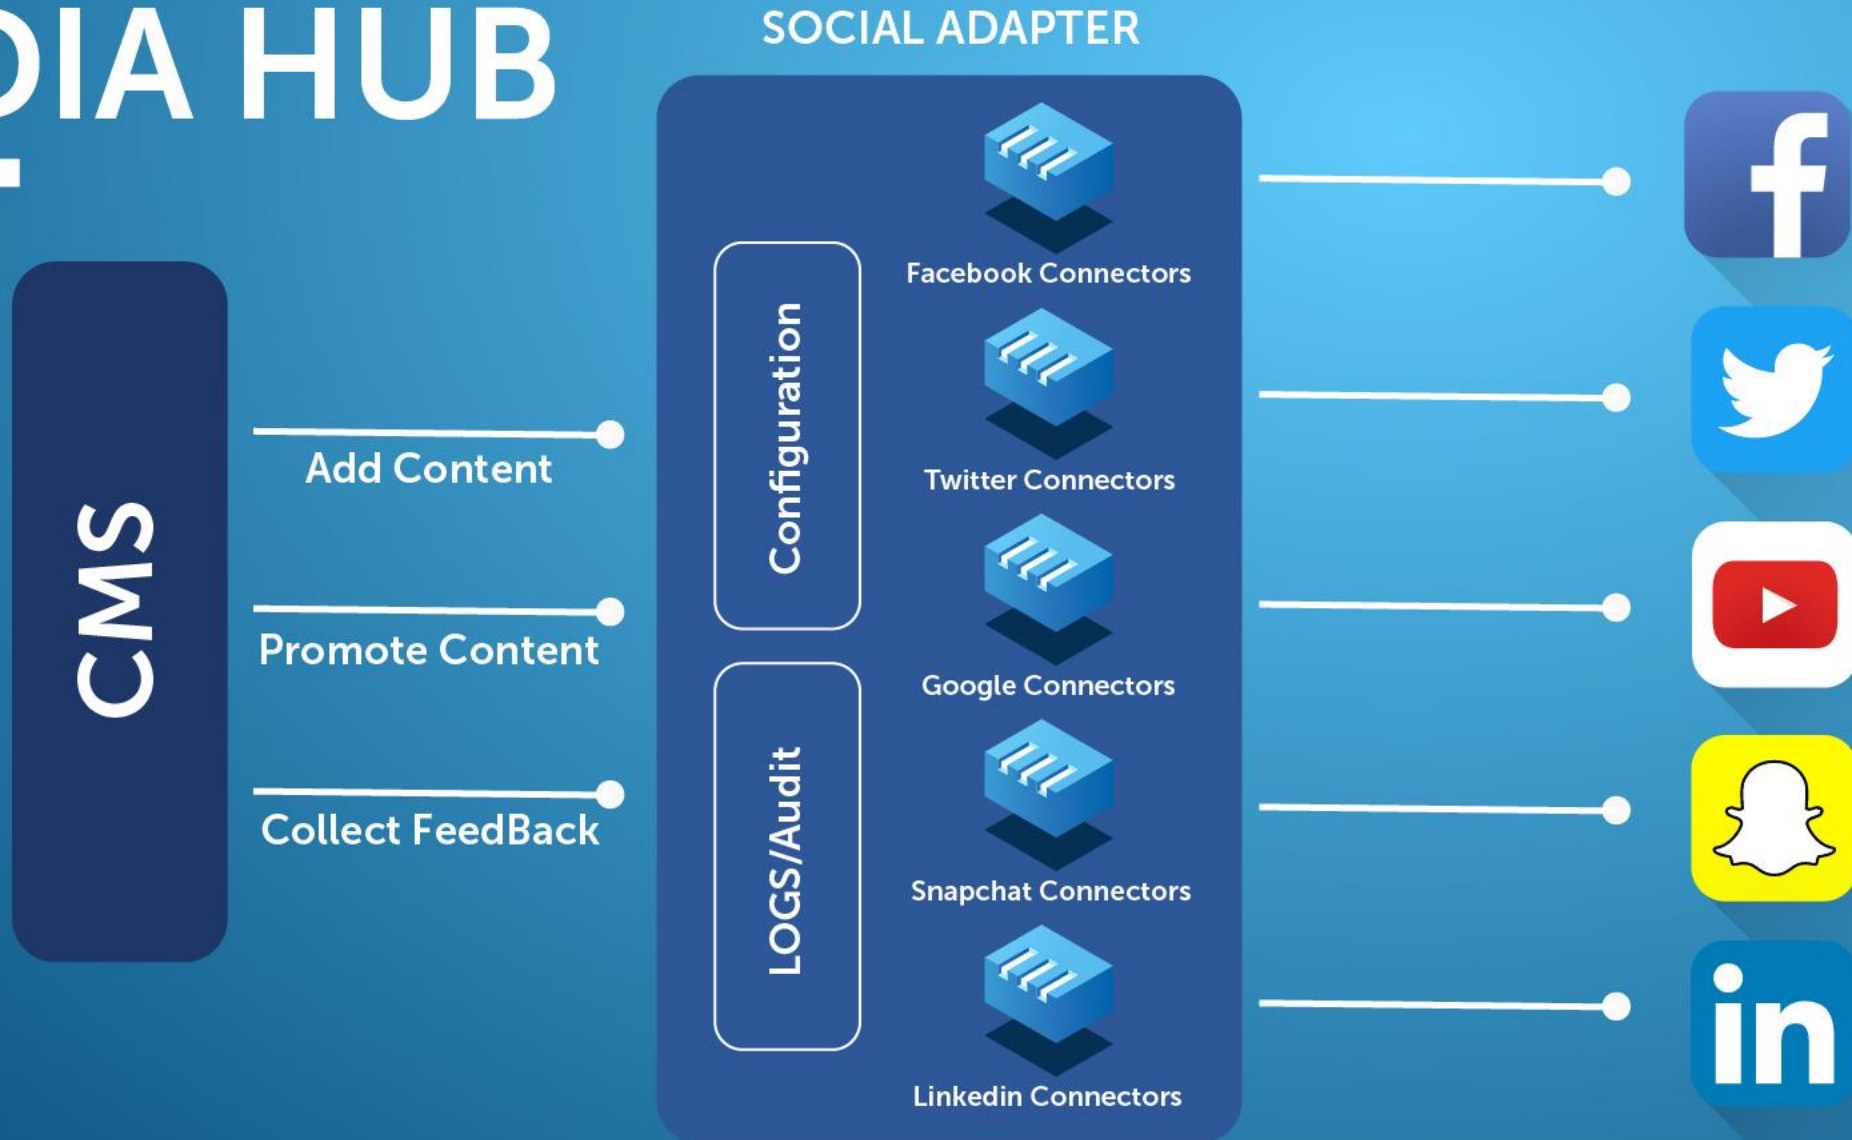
DIA HUB

SOCIAL ADAPTER

CMS

Add Content

Promote Content

Collect FeedBack

Configuration

LOGS/Audit

Facebook Connectors

Twitter Connectors

Google Connectors

Snapchat Connectors

Linkedin Connectors

f

in